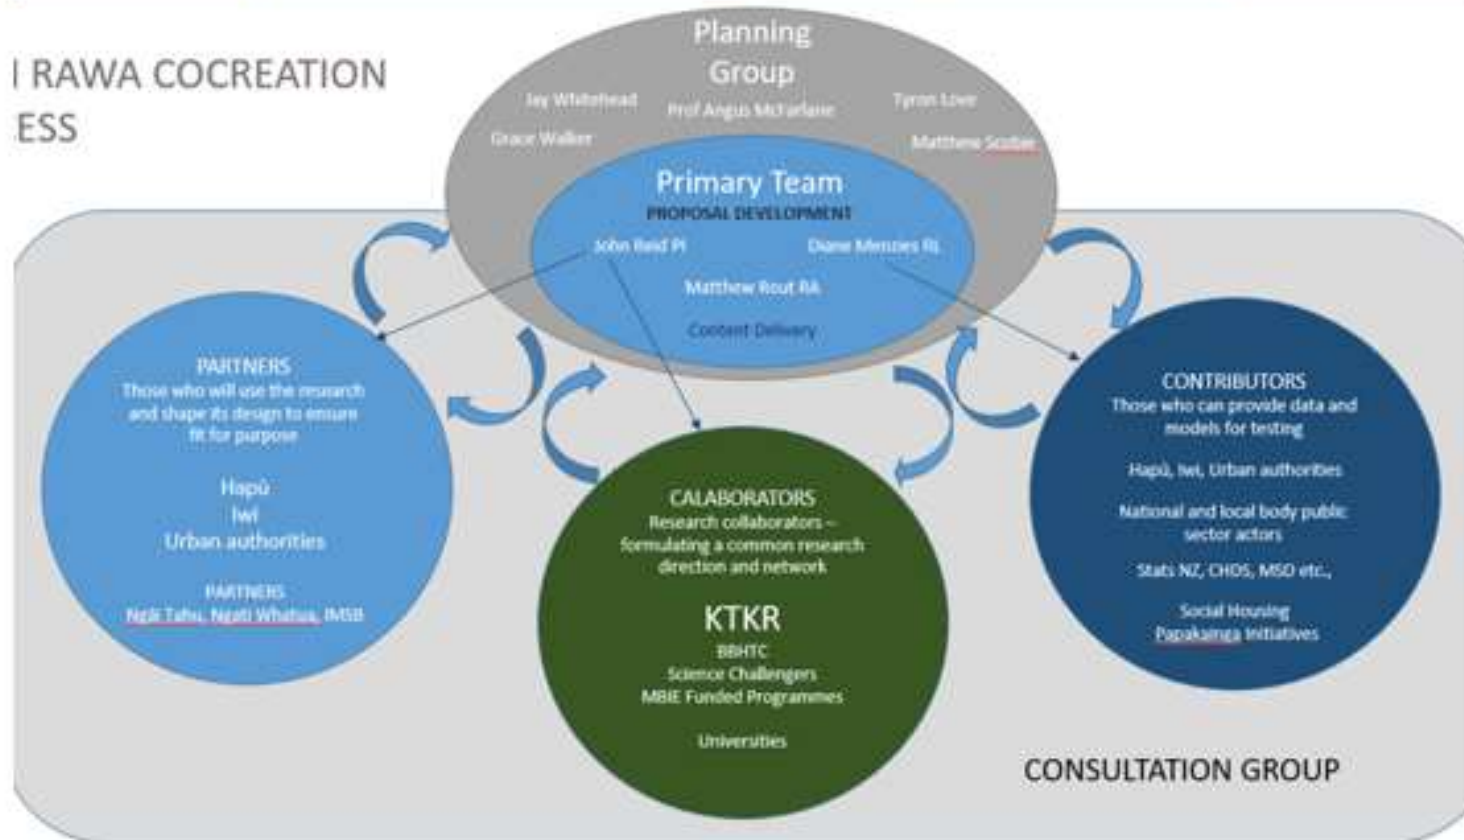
I RAWA COCREATION
ESS

Planning Group

Jay Whitehead
Prof Angus McFarlane
Tyron Love
Grace Walker
Matthew Scobie

Primary Team
PROPOSAL DEVELOPMENT
John Reid PI
Diane Menzies RL
Matthew Rout RA
Content Delivery

PARTNERS
Those who will use the research and shape its design to ensure fit for purpose

Hapū
Iwi
Urban authorities

PARTNERS
Ngāi Tahu, Ngati Whatua, IMSB

CALABORATORS
Research collaborators – formulating a common research direction and network

KTKR
BBHTC
Science Challengers
MBIE Funded Programmes

Universities

CONTRIBUTORS
Those who can provide data and models for testing

Hapū, Iwi, Urban authorities

National and local body public sector actors

Stats NZ, CHDS, MSD etc.,

Social Housing
Papakainga Initiatives

CONSULTATION GROUP